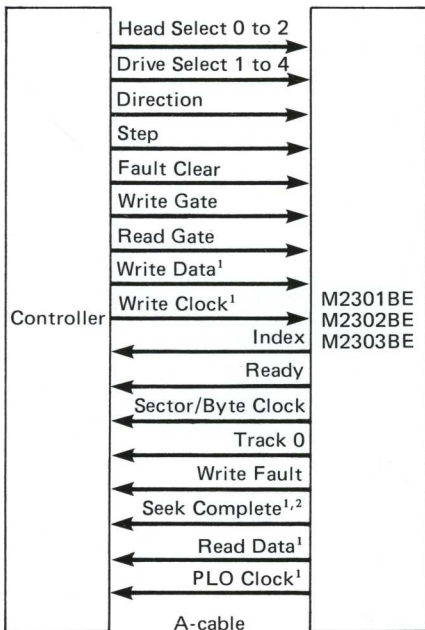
Head Select 0 to 2
Drive Select 1 to 4
Direction
Step
Fault Clear
Write Gate
Read Gate
Write Data$^1$
Write Clock$^1$
Controller
M2301BE
M2302BE
M2303BE
Index
Ready
Sector/Byte Clock
Track 0
Write Fault
Seek Complete$^{1,2}$
Read Data$^1$
PLO Clock$^1$
A-cable